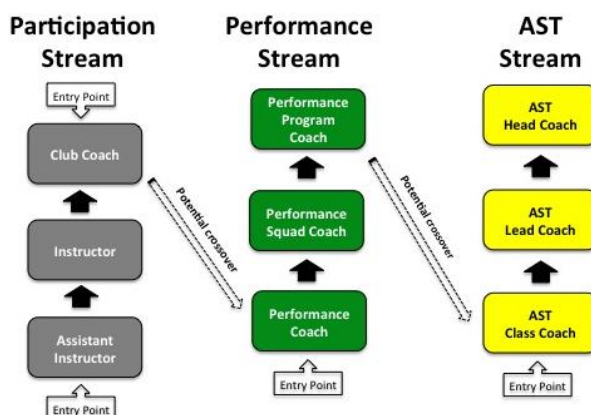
Participation Stream

Entry Point

Club Coach

Instructor

Assistant Instructor

Entry Point

Potential crossover

Performance Stream

Performance Program Coach

Performance Squad Coach

Performance Coach

Entry Point

Potential crossover

AST Stream

AST Head Coach

AST Lead Coach

AST Class Coach

Entry Point